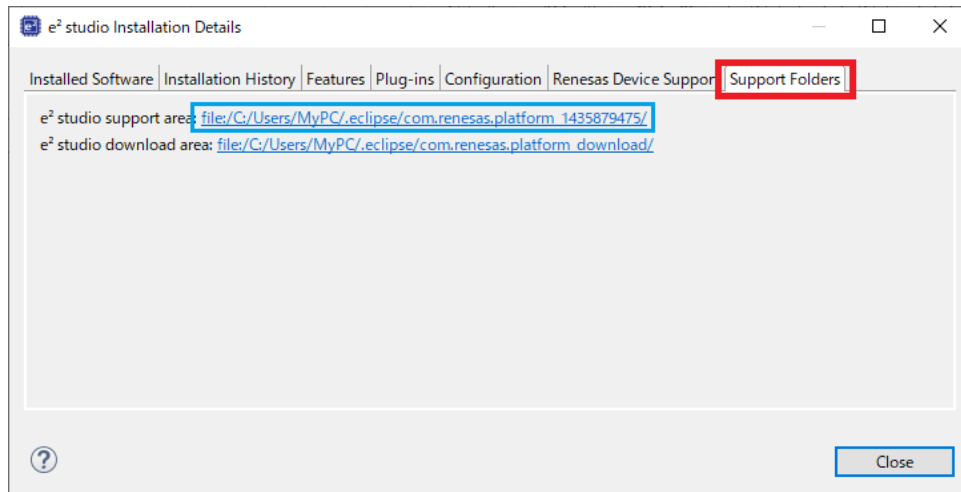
e² studio Installation Details

Installed Software | Installation History | Features | Plug-ins | Configuration | Renesas Device Suppor | Support Folders

e² studio support area: file:/C:/Users/MyPC/.eclipse/com.renesas.platform_1435879475/
e² studio download area: file:/C:/Users/MyPC/.eclipse/com.renesas.platform_download/

?

Close